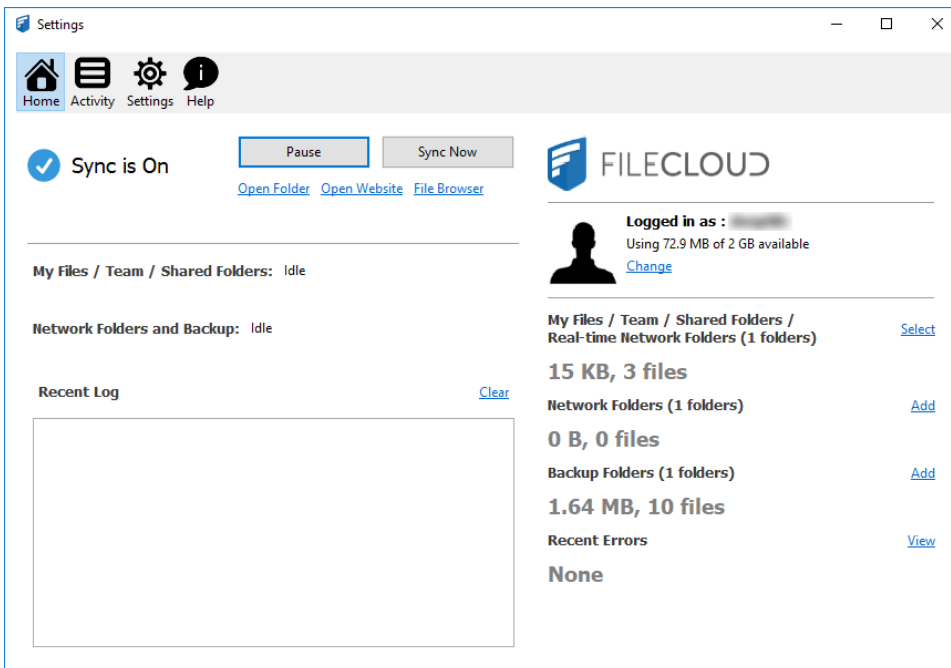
Settings

Home Activity Settings Help

Sync is On

Pause Sync Now

Open Folder Open Website File Browser

My Files / Team / Shared Folders: Idle

Network Folders and Backup: Idle

Recent Log Clear

FILECLOUD

Logged in as : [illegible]
Using 72.9 MB of 2 GB available
Change

My Files / Team / Shared Folders / Real-time Network Folders (1 folders) Select

15 KB, 3 files

Network Folders (1 folders) Add

0 B, 0 files

Backup Folders (1 folders) Add

1.64 MB, 10 files

Recent Errors View

None